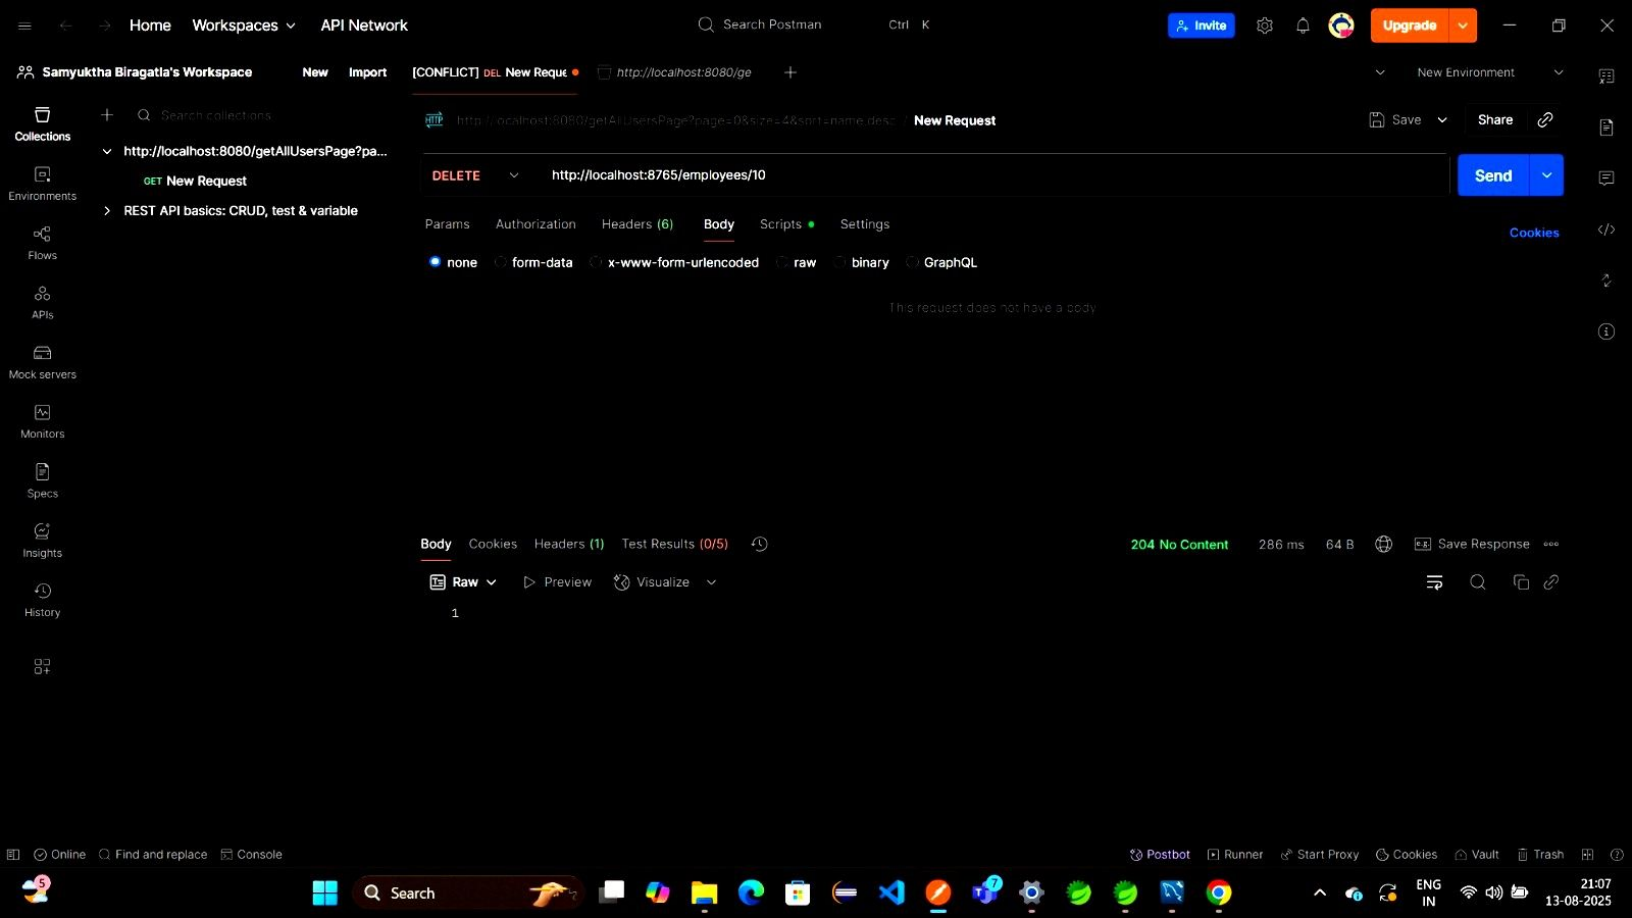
Home Workspaces API Network Search Postman Ctrl K Invite Upgrade

Samyuktha Biragatla's Workspace New Import [CONFLICT] DEL New Reque http://localhost:8080/ge + New Environment

Collections
Environments
Flows
APIs
Mock servers
Monitors
Specs
Insights
History

Search collections

http://localhost:8080/getAllUsersPage?pa...
GET New Request
REST API basics: CRUD, test & variable

http://localhost:8080/getAllUsersPage?page=0&size=4&sort=name,desc / New Request Save Share

DELETE http://localhost:8765/employees/10 Send

Params Authorization Headers (6) Body Scripts Settings Cookies

none form-data x-www-form-urlencoded raw binary GraphQL

This request does not have a body

Body Cookies Headers (1) Test Results (0/5) 204 No Content 286 ms 64 B Save Response

Raw Preview Visualize

1

Online Find and replace Console Postbot Runner Start Proxy Cookies Vault Trash

Search ENG IN 21:07 13-08-2025